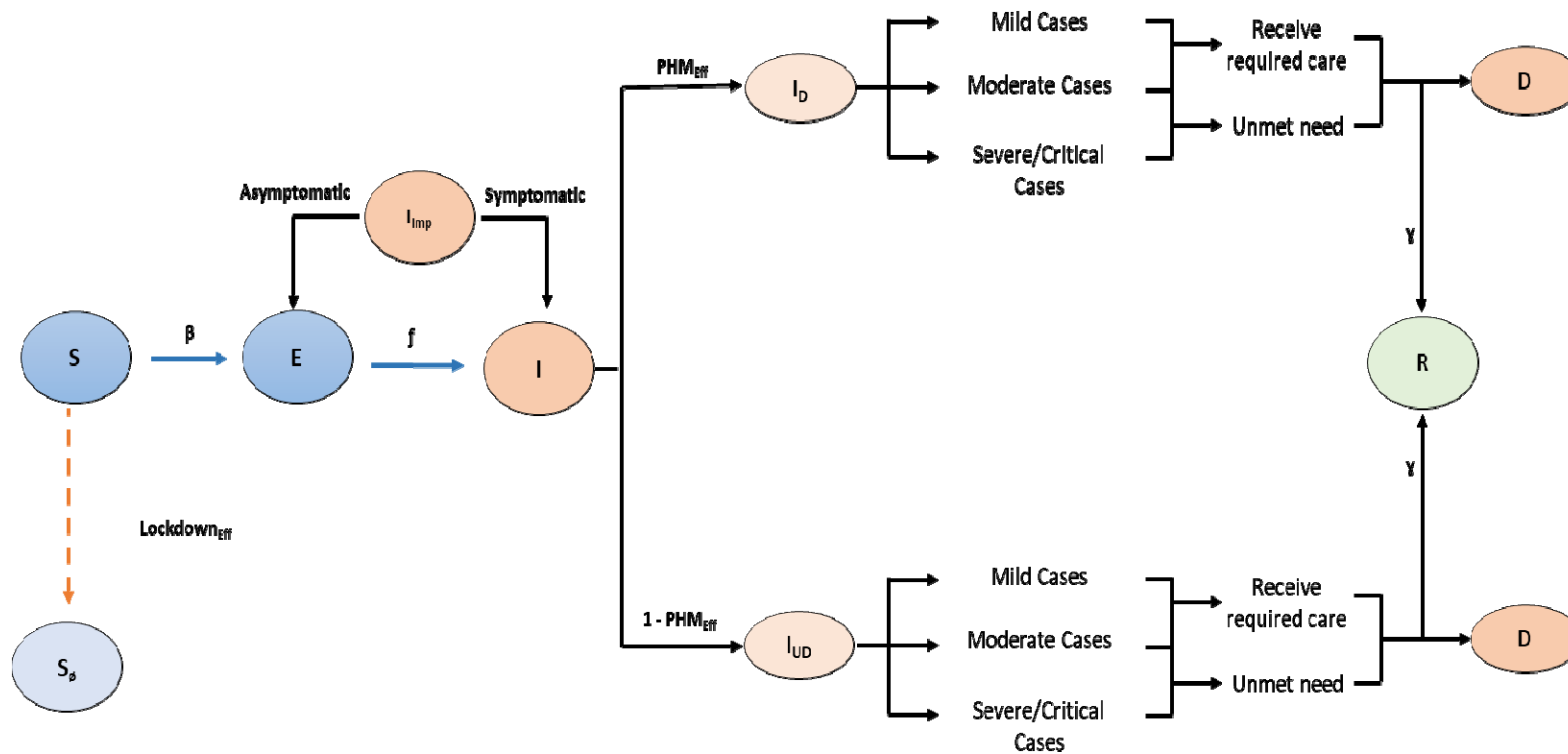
PHM$_{Eff}$

$I_D$

Mild Cases

Moderate Cases

Severe/Critical Cases

Receive required care

Unmet need

D

Asymptomatic

$I_{Imp}$

Symptomatic

γ

S

β

E

f

I

R

γ

Lockdown$_{Eff}$

1 - PHM$_{Eff}$

$I_{UD}$

Mild Cases

Moderate Cases

Severe/Critical Cases

Receive required care

Unmet need

D

$S_ø$